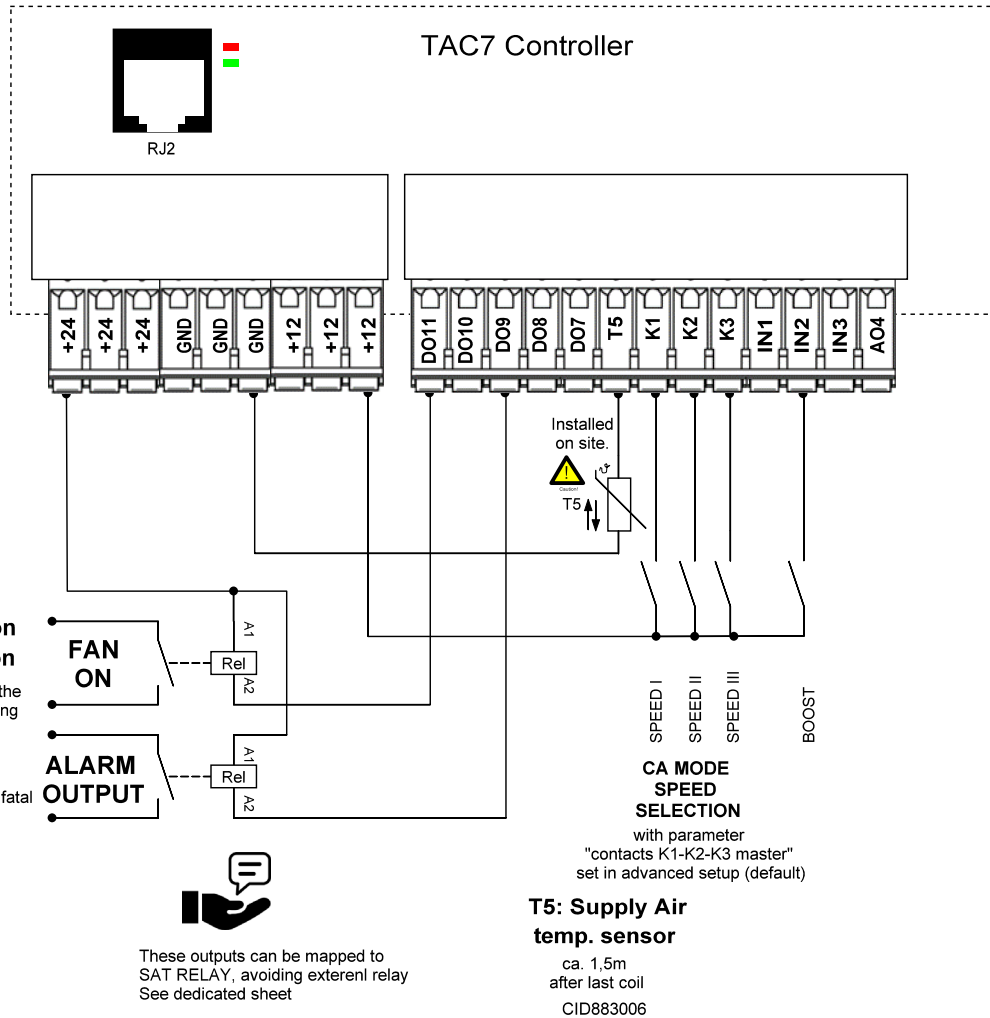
TAC7 Controller

RJ2

+24 +24 +24 GND GND GND +12 +12 +12

DO11 DO10 DO9 DO8 DO7 T5 K1 K2 K3 IN1 IN2 IN3 AO4

Installed on site.

Caution!

T5

on
on

the
ng

FAN ON

A1
Rel
A2

ALARM OUTPUT

fatal

A1
Rel
A2

SPEED I
SPEED II
SPEED III
BOOST

CA MODE SPEED SELECTION

with parameter "contacts K1-K2-K3 master" set in advanced setup (default)

These outputs can be mapped to SAT RELAY, avoiding exterenl relay
See dedicated sheet

T5: Supply Air temp. sensor

ca. 1,5m
after last coil

CID883006